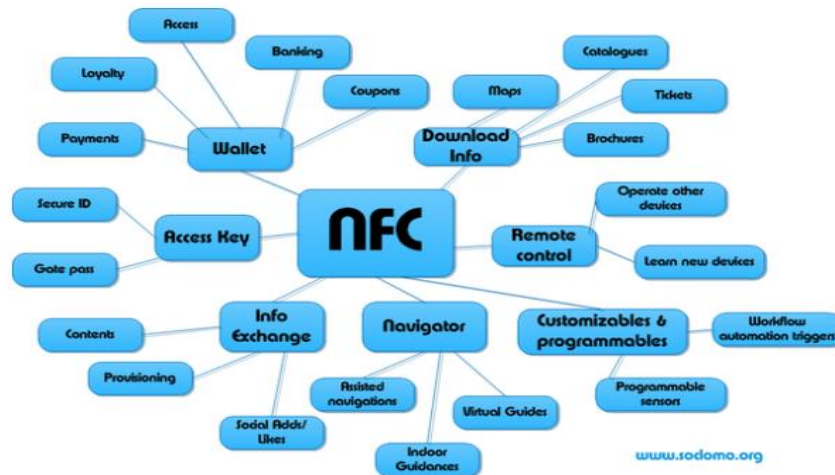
Access

Banking

Loyalty

Coupons

Payments

Wallet

Catalogues

Maps

Tickets

Download Info

Brochures

Secure ID

Access Key

NFC

Operate other devices

Remote control

Gate pass

Learn new devices

Info Exchange

Navigator

Customizables & programmables

Workflow automation trigger

Contents

Provisioning

Assisted navigations

Virtual Guides

Programmable sensors

Social Adds/ Likes

Indoor Guidances

www.sodomo.org